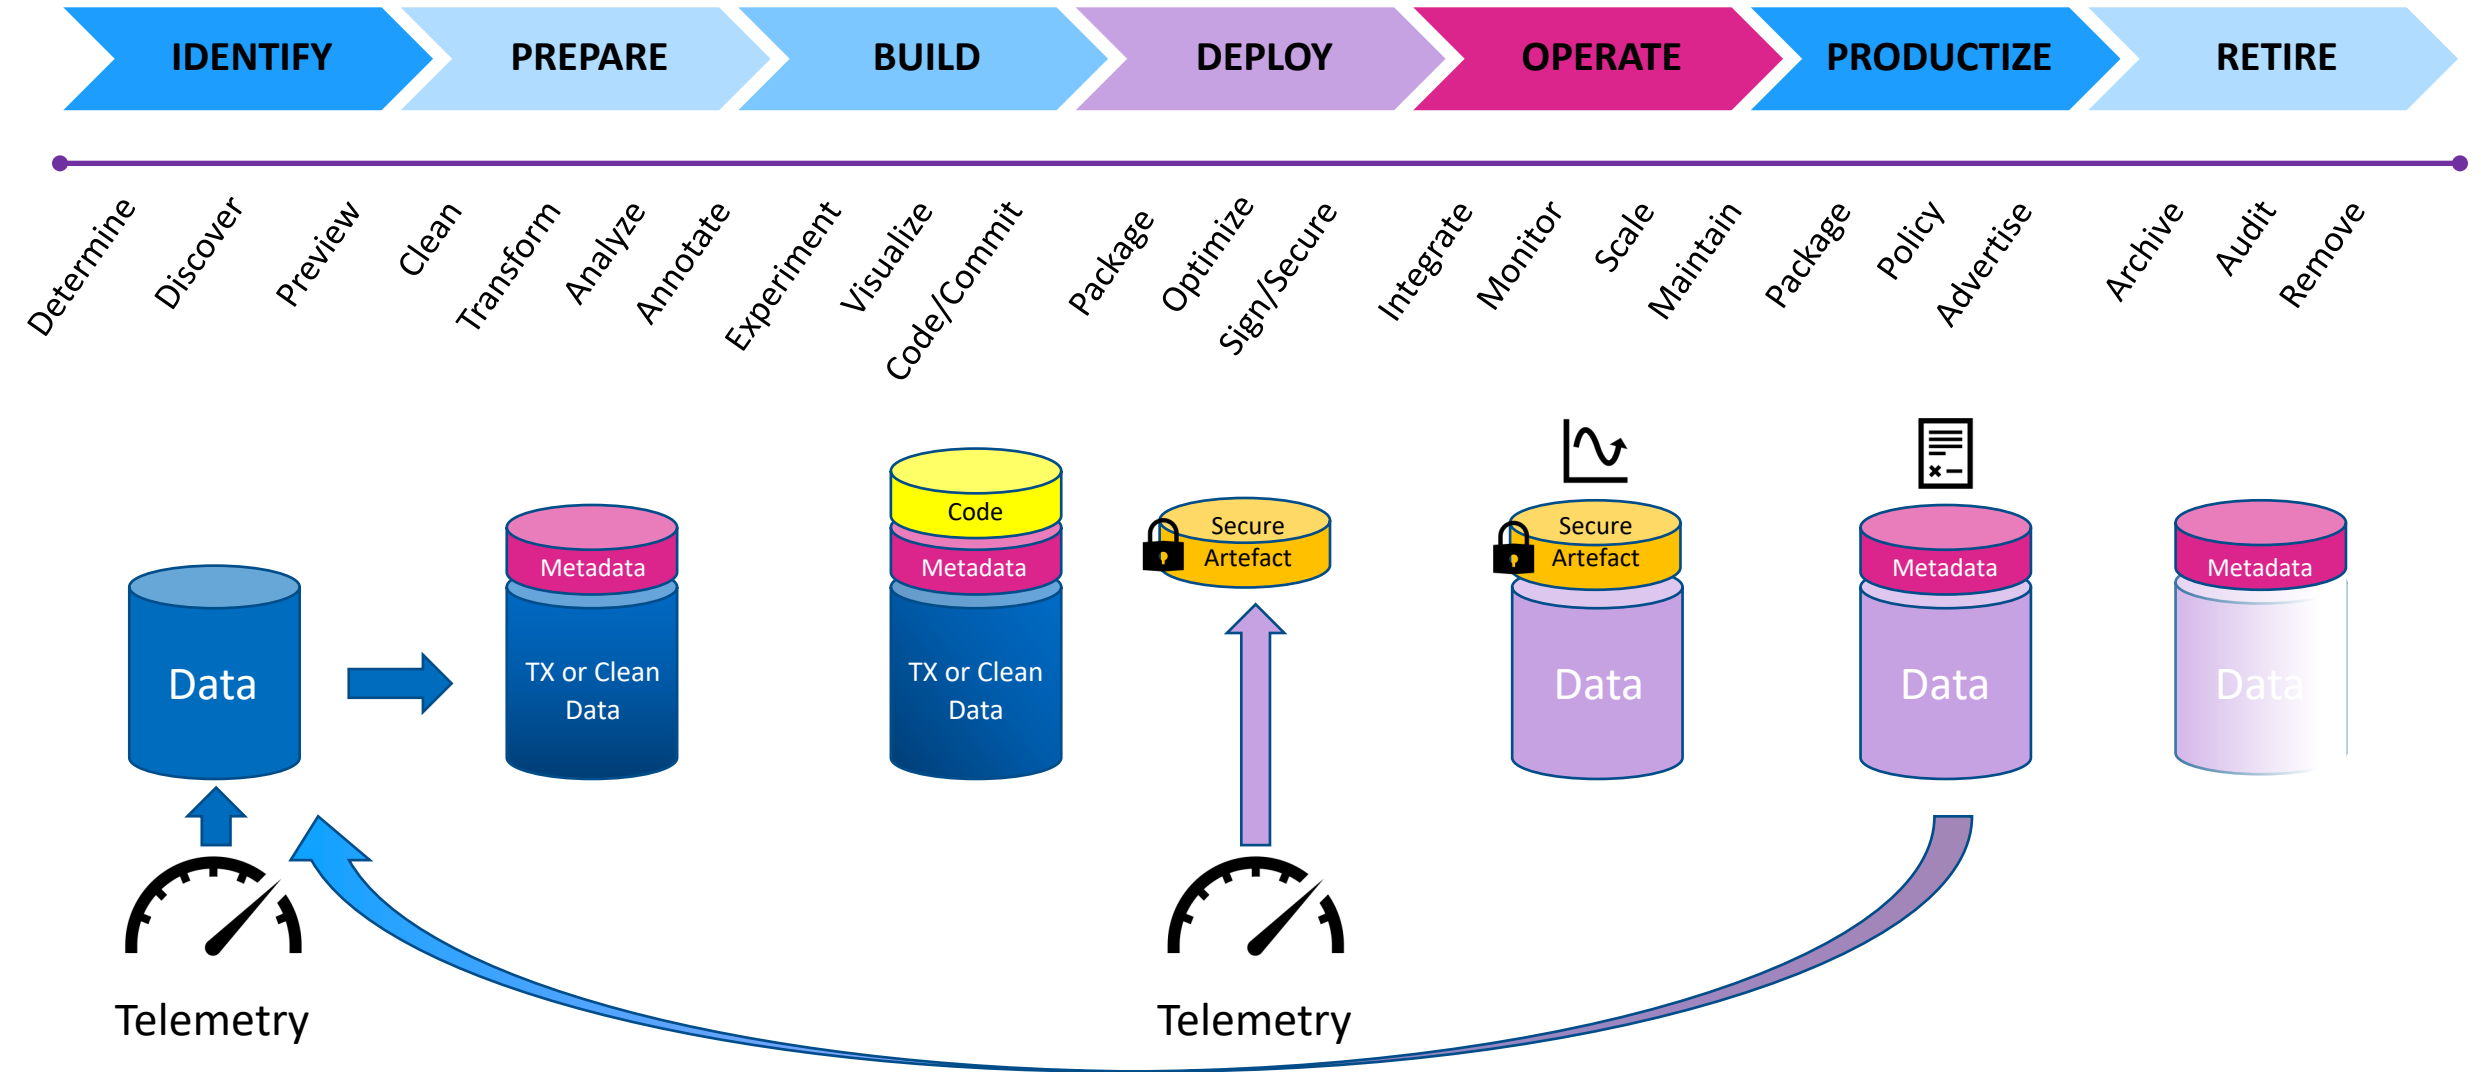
IDENTIFY PREPARE BUILD DEPLOY OPERATE PRODUCTIZE RETIRE

Determine Discover Preview Clean Transform Analyze Annotate Experiment Visualize Code/Commit Package Optimize Sign/Secure Integrate Monitor Scale Maintain Package Policy Advertise Archive Audit Remove

Data

Metadata
TX or Clean Data

Code
Metadata
TX or Clean Data

Secure Artefact

Secure Artefact
Data

Metadata
Data

Metadata
Data

Telemetry

Telemetry